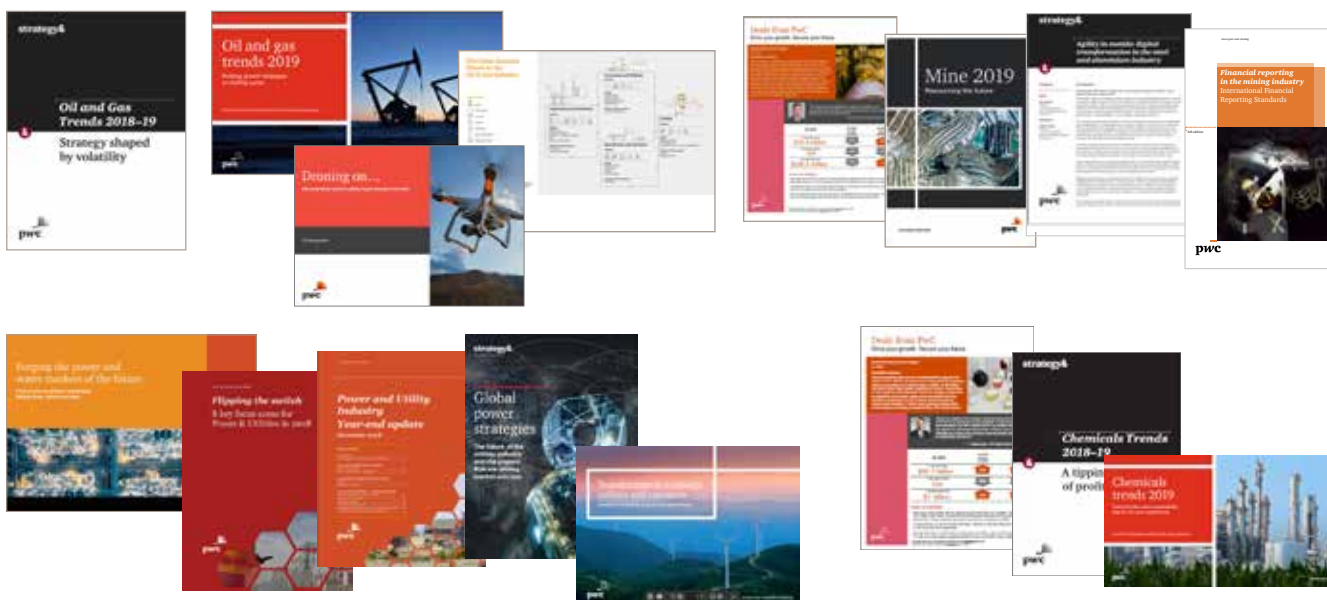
strategy&

Oil and Gas Trends 2018–19

Strategy shaped by volatility

pwc

Oil and gas trends 2019

pwc

Droning on...

pwc

Deals from PwC

Mine 2019

Resourcing the future

pwc

strategy&

Agility in metals: digital transformation in the steel and aluminium industry

pwc

Financial reporting in the mining industry

International Financial Reporting Standards

pwc

Forging the power and water markets of the future

Flipping the switch

8 key focus areas for Power & Utilities in 2018

pwc

Power and Utility Industry Year-end update

pwc

strategy&

Global power strategies

pwc

Deals from PwC

strategy&

Chemicals Trends 2018–19

A tippin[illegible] of profit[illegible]

Chemicals trends 2019

pwc